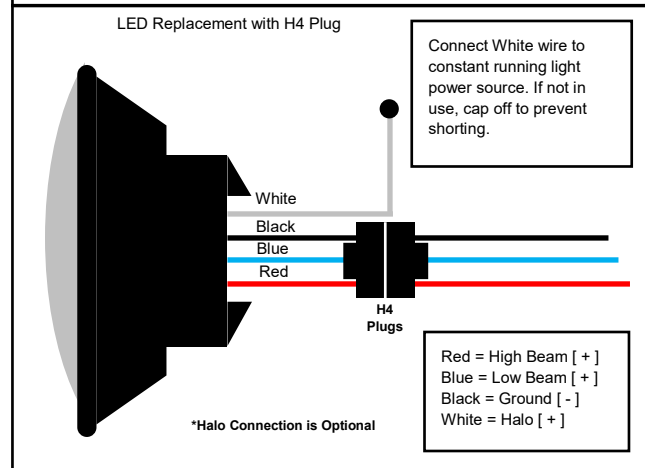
LED Replacement with H4 Plug

Connect White wire to constant running light power source. If not in use, cap off to prevent shorting.

White

Black

Blue

Red

H4 Plugs

Red = High Beam [ + ]
Blue = Low Beam [ + ]
Black = Ground [ - ]
White = Halo [ + ]

*Halo Connection is Optional